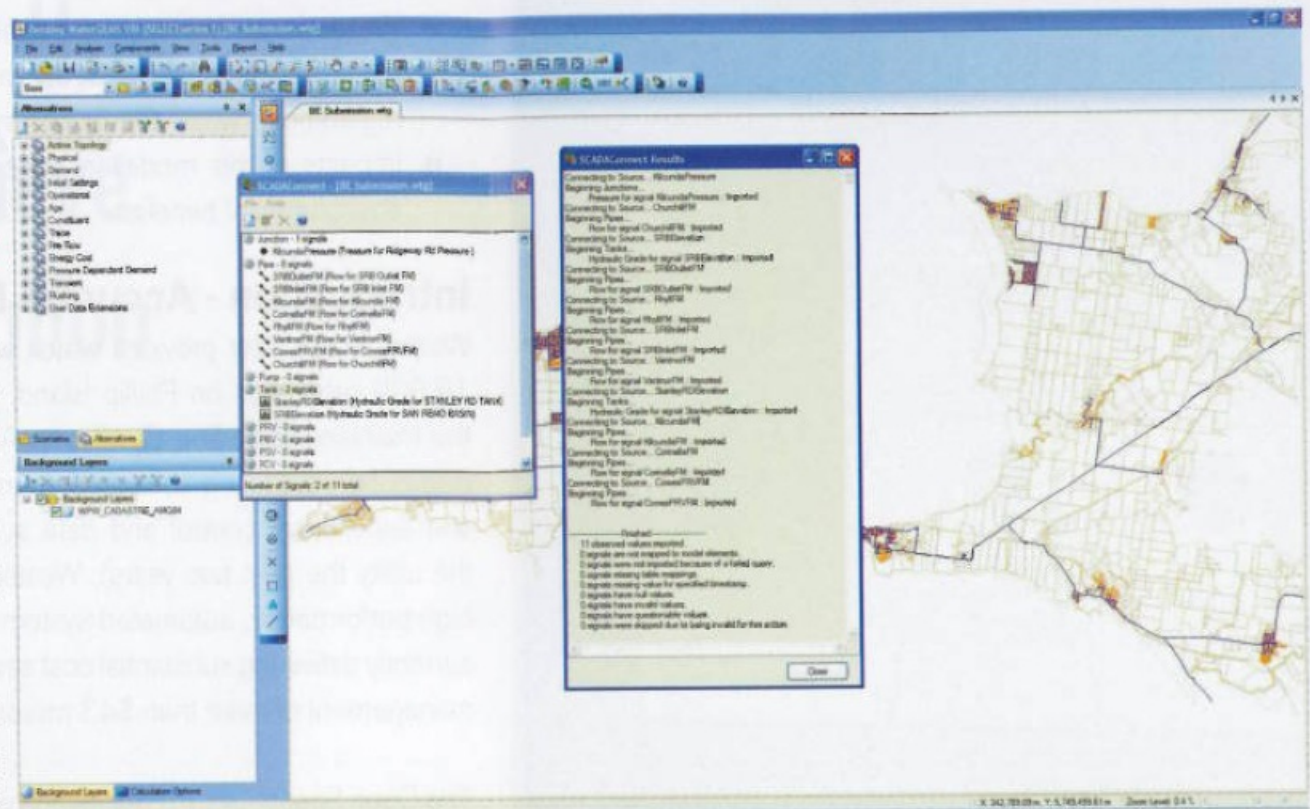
Bentley WaterGEMS V8i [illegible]

File Edit Analysis Components View Tools Report Help

Alternatives

Active Topology
Physical
Demand
Initial Settings
Operational
Age
Constituent
Trace
Fire Flow
Energy Cost
Pressure Dependent Demand
Transient
Flushing
User Data Extensions

Scenarios Alternatives

Background Layers

Background Layers
MPW_CADASTRE_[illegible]

Background Layers Calculation Options

SRC Submission.wtg

SCADAConnect - [SRC Submission.wtg]

File Data

Junction - 1 signals
RidgewayPressure (Pressure for Ridgeway Rd Pressure)
Pipe - 8 signals
SRBOutletFM (Flow for SRB Outlet FM)
SRBInletFM (Flow for SRB Inlet FM)
RikundaFM (Flow for Rikunda FM)
ColmallaFM (Flow for ColmallaFM)
RhylFM (Flow for RhylFM)
VentnorFM (Flow for VentnorFM)
ConnePRVFM (Flow for ConnePRVFM)
ChurchFM (Flow for ChurchFM)
Pump - 0 signals
Tank - 2 signals
StanleyRDElevation (Hydraulic Grade for STANLEY RD TANK)
SRBElevation (Hydraulic Grade for SAN REMO BASIN)
PRV - 0 signals
PSV - 0 signals
PBV - 0 signals
FCV - 0 signals

Number of Signals: 2 of 11 total

SCADAConnect Results

Connecting to Source... RikundaPressure
Beginning Junctions...
Pressure for signal RikundaPressure : Imported
Connecting to Source... ChurchFM
Beginning Pipes...
Flow for signal ChurchFM : Imported
Connecting to Source... SRBElevation
Beginning Tanks...
Hydraulic Grade for signal SRBElevation : Imported
Connecting to Source... SRBOutletFM
Beginning Pipes...
Flow for signal SRBOutletFM : Imported
Connecting to Source... RhylFM
Beginning Pipes...
Flow for signal RhylFM : Imported
Connecting to Source... SRBInletFM
Beginning Pipes...
Flow for signal SRBInletFM : Imported
Connecting to Source... VentnorFM
Beginning Pipes...
Flow for signal VentnorFM : Imported
Connecting to Source... StanleyRDElevation
Beginning Tanks...
Hydraulic Grade for signal StanleyRDElevation : Imported
Connecting to Source... RikundaFM
Beginning Pipes...
Flow for signal RikundaFM : Imported
Connecting to Source... ColmallaFM
Beginning Pipes...
Flow for signal ColmallaFM : Imported
Connecting to Source... ConnePRVFM
Beginning Pipes...
Flow for signal ConnePRVFM : Imported

Finished
11 observed values imported.
0 signals are not mapped to model elements.
0 signals were not imported because of a failed query.
0 signals missing table mappings.
0 signals missing value for specified timestamp.
0 signals have null values.
0 signals have invalid values.
0 signals have questionable values.
0 signals were skipped due to being invalid for this action.

Close

X: 342,789.09 m, Y: 5,745,459.61 m Zoom Level: 0.4 %